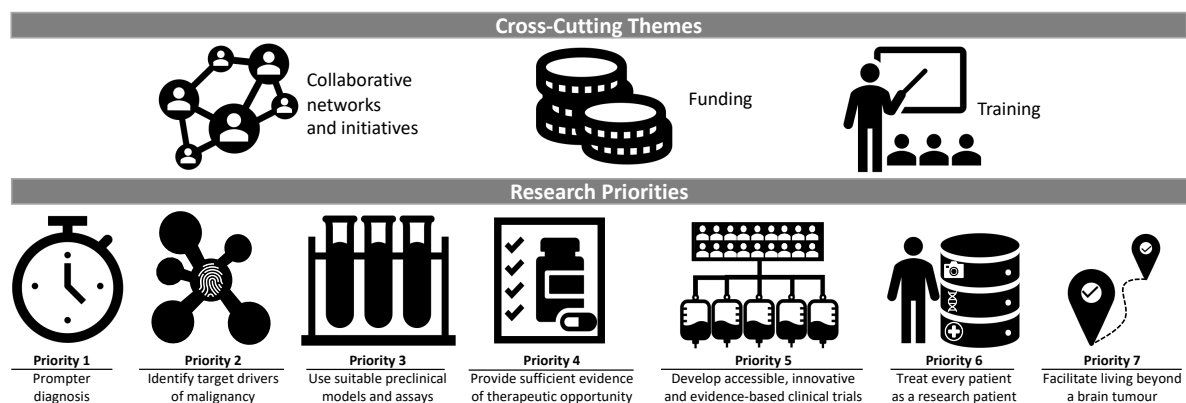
Cross-Cutting Themes

Collaborative networks and initiatives

Funding

Training

Research Priorities

Priority 1
Prompter diagnosis

Priority 2
Identify target drivers of malignancy

Priority 3
Use suitable preclinical models and assays

Priority 4
Provide sufficient evidence of therapeutic opportunity

Priority 5
Develop accessible, innovative and evidence-based clinical trials

Priority 6
Treat every patient as a research patient

Priority 7
Facilitate living beyond a brain tumour